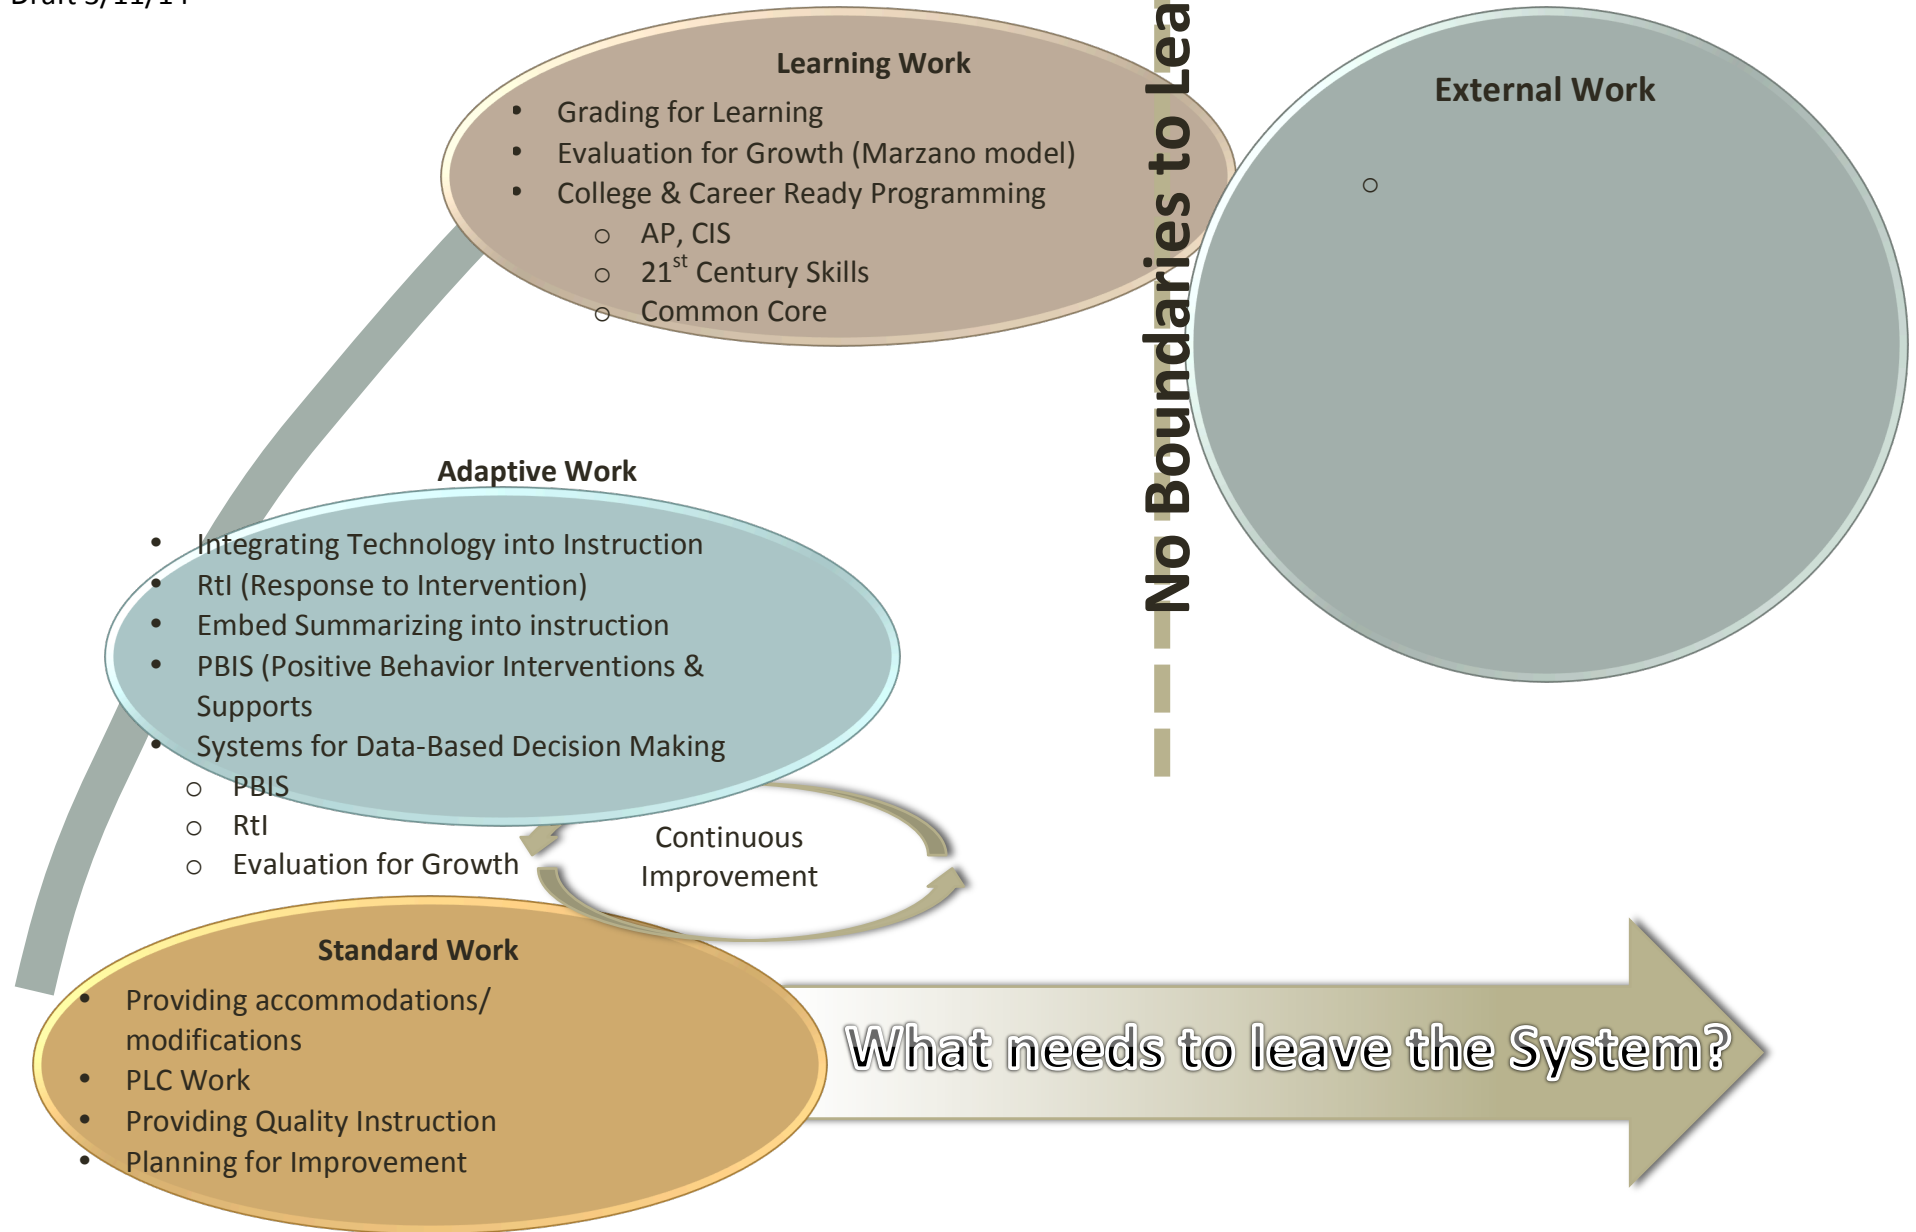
Draft 3/11/14

Learning Work

- Grading for Learning
- Evaluation for Growth (Marzano model)
- College & Career Ready Programming
  - AP, CIS
  - $21^{st}$ Century Skills
  - Common Core

No Boundaries to Lea

External Work

Adaptive Work

- Integrating Technology into Instruction
- RtI (Response to Intervention)
- Embed Summarizing into instruction
- PBIS (Positive Behavior Interventions & Supports
- Systems for Data-Based Decision Making
  - PBIS
  - RtI
  - Evaluation for Growth

Continuous Improvement

Standard Work

- Providing accommodations/ modifications
- PLC Work
- Providing Quality Instruction
- Planning for Improvement

What needs to leave the System?